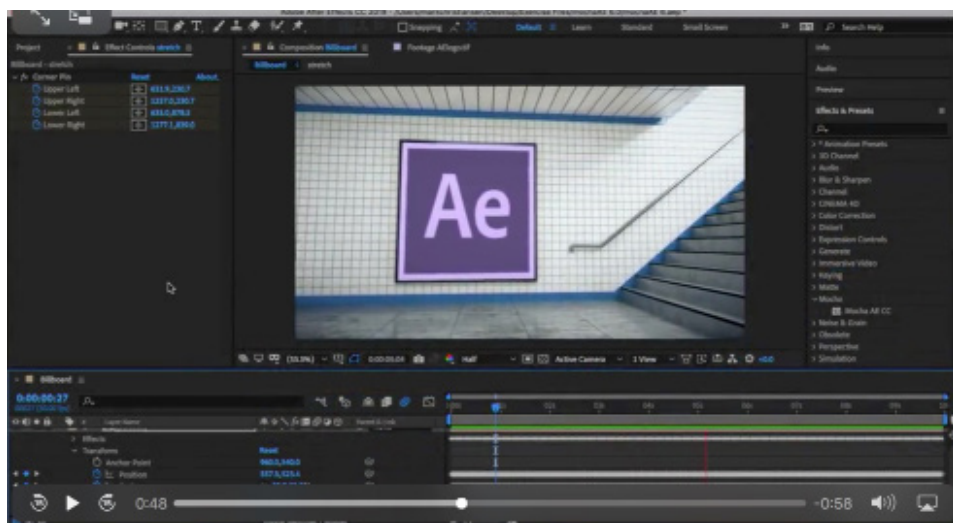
Snapping

Default

Learn

Standard

Small Screen

Search Help

Project

Effect Controls stretch

Composition Billboard

Footage AElogo.tif

Billboard • stretch

Billboard

stretch

fx Corner Pin

Reset

About...

Upper Left

Upper Right

Lower Left

Lower Right

Ae

Info

Audio

Preview

Effects & Presets

* Animation Presets

3D Channel

Audio

Blur & Sharpen

Channel

CINEMA 4D

Color Correction

Distort

Expression Controls

Generate

Immersive Video

Keying

Matte

Mocha

Mocha AE CC

Noise & Grain

Obsolete

Perspective

Simulation

(33.3%)

0:00:00:04

Half

Active Camera

1 View

+0.0

Billboard

0:00:00:27

Layer Name

Effects

Transform

Reset

Anchor Point

960.0,540.0

Position

0:48

-0:58